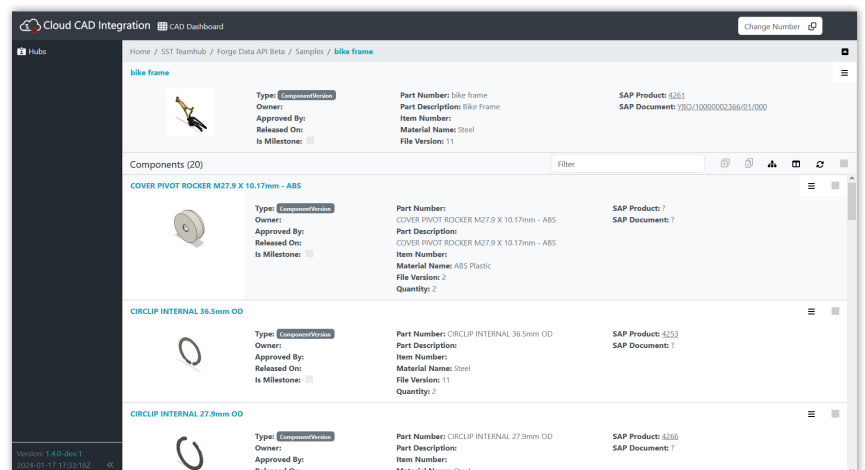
Cloud CAD Integration CAD Dashboard

Change Number

Hubs

Home / SST Teamhub / Forge Data API Beta / Samples / bike frame

bike frame

Type: ComponentVersion
Owner:
Approved By:
Released On:
Is Milestone:

Part Number: bike frame
Part Description: Bike Frame
Item Number:
Material Name: Steel
File Version: 11

SAP Product: 4261
SAP Document: YBO/10000002366/01/000

Components (20)

Filter

COVER PIVOT ROCKER M27.9 X 10.17mm - ABS

Type: ComponentVersion
Owner:
Approved By:
Released On:
Is Milestone:

Part Number: COVER PIVOT ROCKER M27.9 X 10.17mm - ABS
Part Description:
COVER PIVOT ROCKER M27.9 X 10.17mm - ABS
Item Number:
Material Name: ABS Plastic
File Version: 2
Quantity: 2

SAP Product: ?
SAP Document: ?

CIRCLIP INTERNAL 36.5mm OD

Type: ComponentVersion
Owner:
Approved By:
Released On:
Is Milestone:

Part Number: CIRCLIP INTERNAL 36.5mm OD
Part Description:
Item Number:
Material Name: Steel
File Version: 11
Quantity: 2

SAP Product: 4253
SAP Document: ?

CIRCLIP INTERNAL 27.9mm OD

Type: ComponentVersion
Owner:
Approved By:
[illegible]

Part Number: CIRCLIP INTERNAL 27.9mm OD
Part Description:
Item Number:
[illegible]

SAP Product: 4266
SAP Document: ?

Version: 1.4.0-dev.1
2024-01-17 17:33:18Z